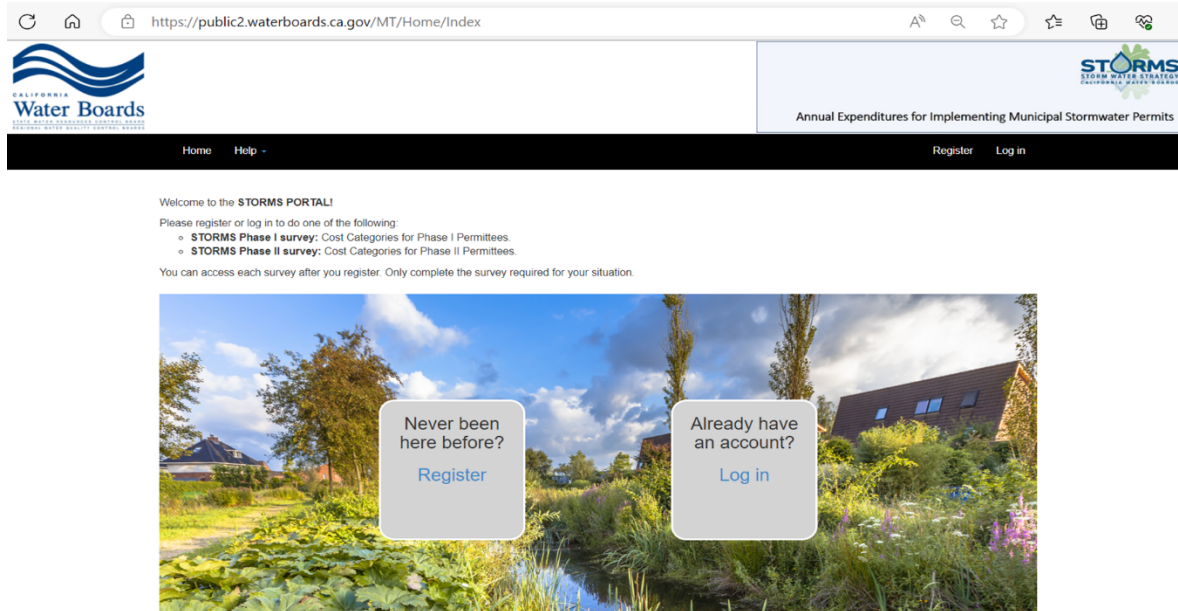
https://public2.waterboards.ca.gov/MT/Home/Index

CALIFORNIA
Water Boards
STATE WATER RESOURCES CONTROL BOARD
REGIONAL WATER QUALITY CONTROL BOARDS

STORMS
STORM WATER STRATEGY
CALIFORNIA WATER BOARDS

Annual Expenditures for Implementing Municipal Stormwater Permits

Home Help

Register Log in

Welcome to the STORMS PORTAL!

Please register or log in to do one of the following:
- STORMS Phase I survey: Cost Categories for Phase I Permittees.
- STORMS Phase II survey: Cost Categories for Phase II Permittees.

You can access each survey after you register. Only complete the survey required for your situation.

Never been here before?
Register

Already have an account?
Log in